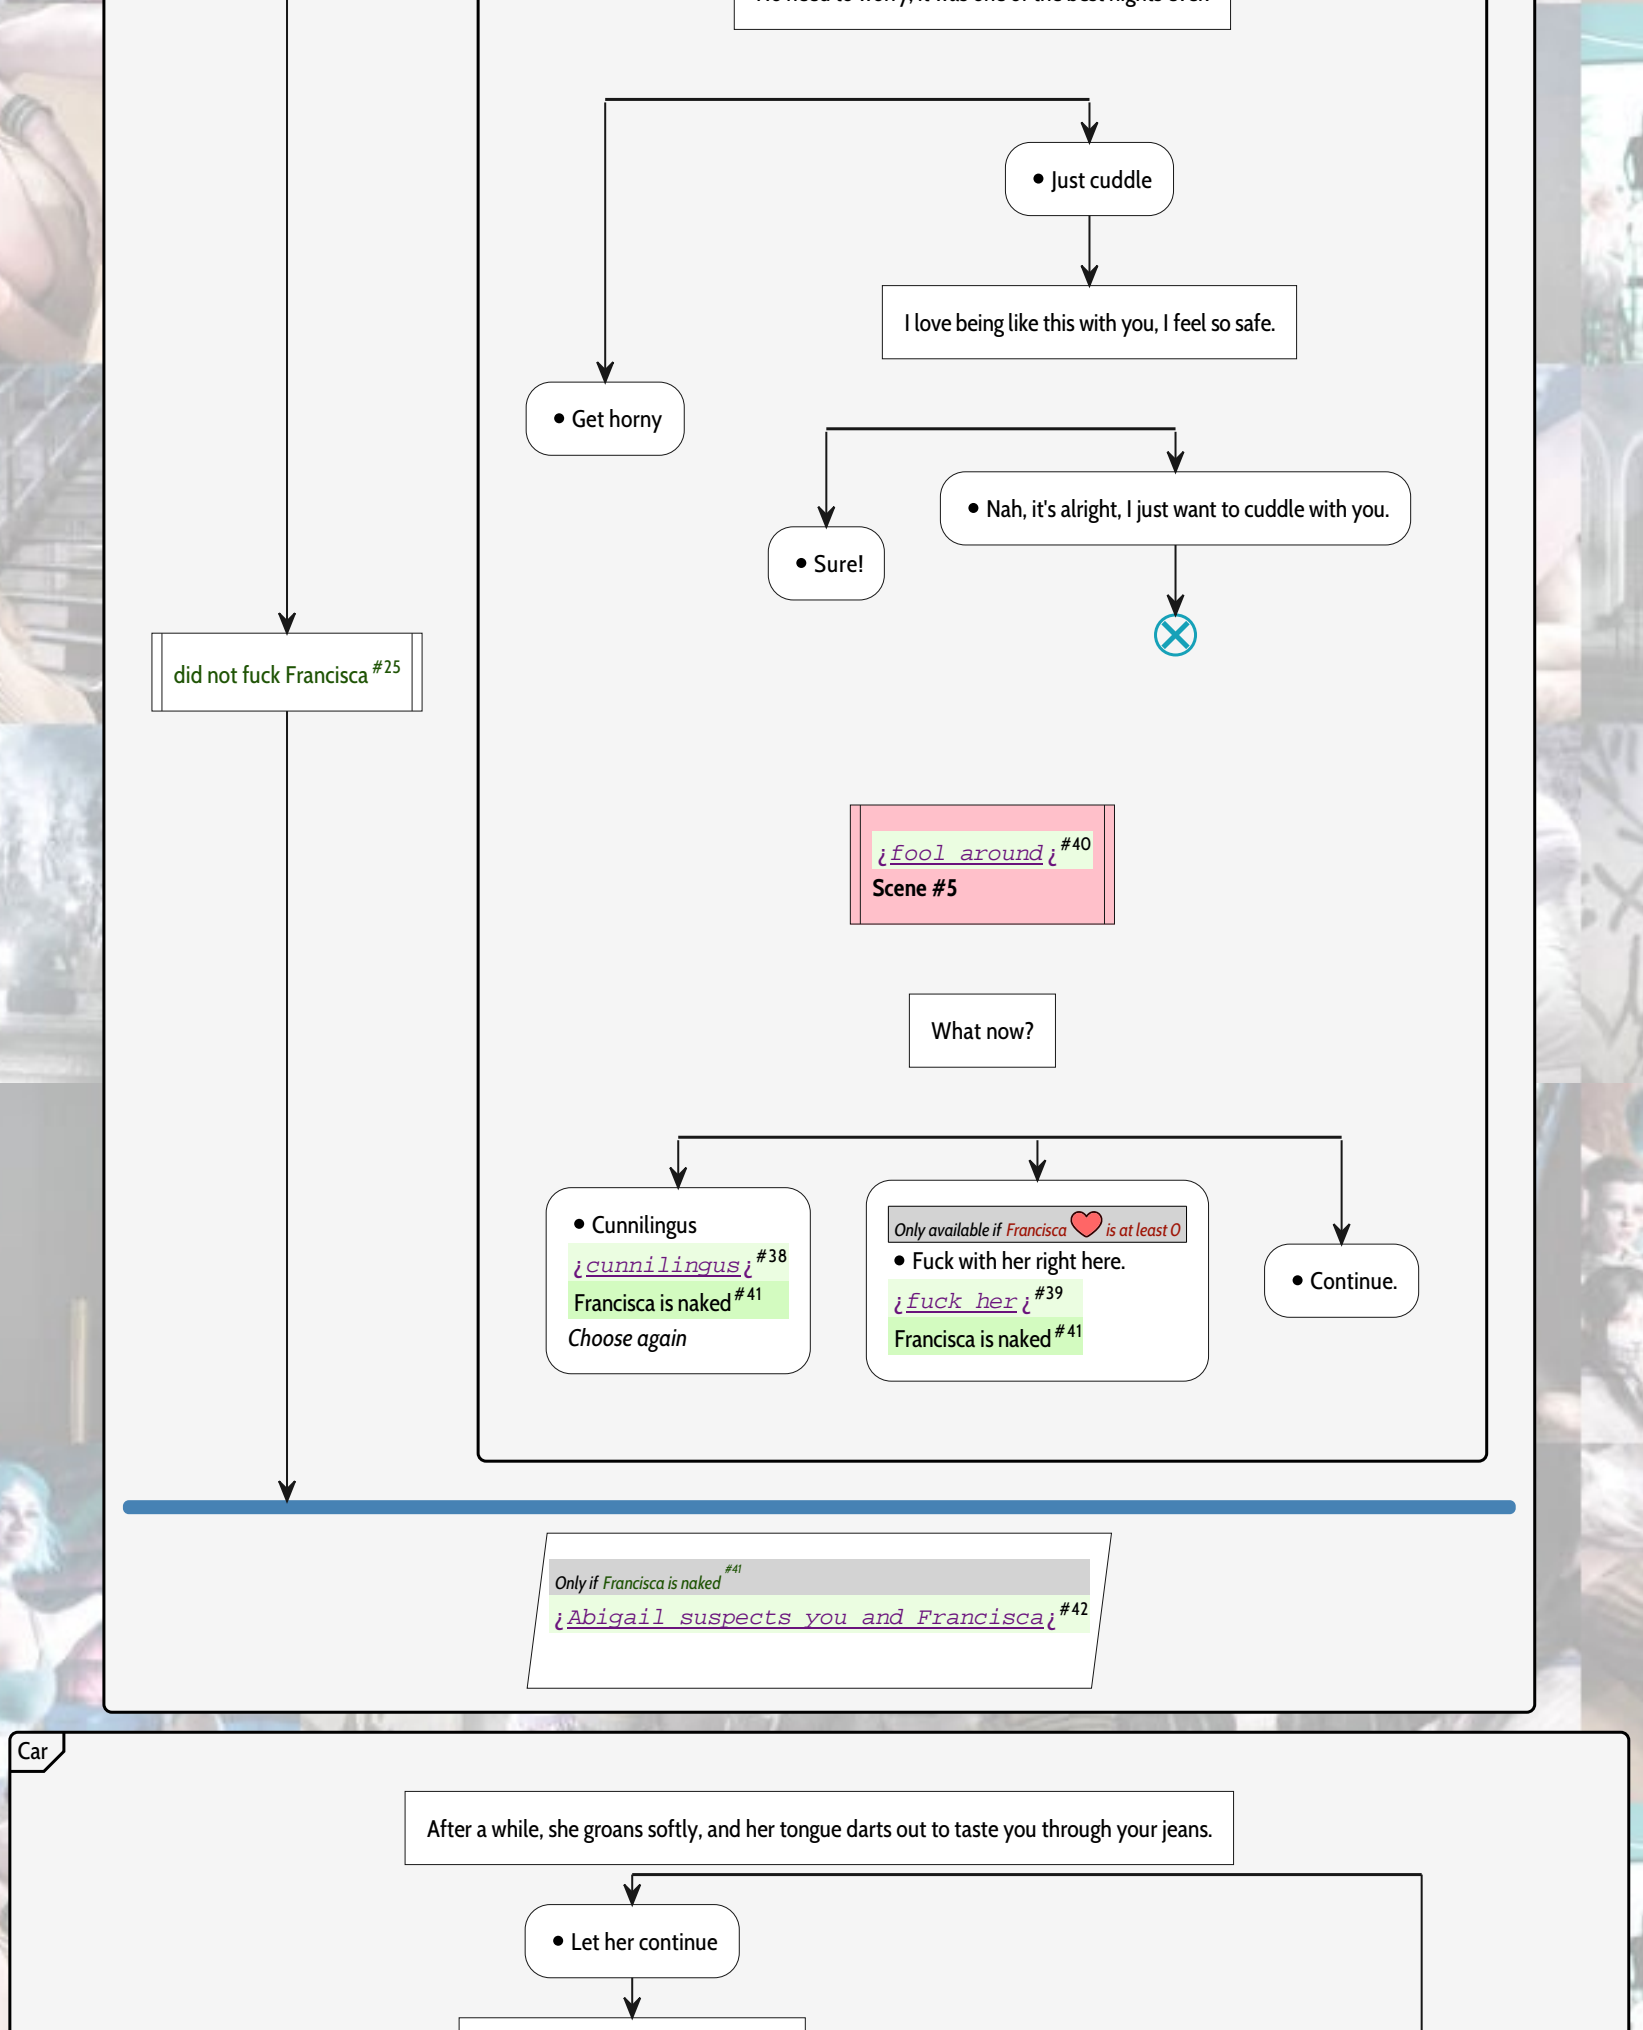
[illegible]

• Just cuddle

I love being like this with you, I feel so safe.

• Get horny

• Sure!

• Nah, it's alright, I just want to cuddle with you.

did not fuck Francisca $^{\#25}$

¿fool around¿ $^{\#40}$
Scene #5

What now?

• Cunnilingus
¿cunnilingus¿ $^{\#38}$
Francisca is naked $^{\#41}$
Choose again

Only available if Francisca ♥ is at least 0
• Fuck with her right here.
¿fuck her¿ $^{\#39}$
Francisca is naked $^{\#41}$

• Continue.

Only if Francisca is naked $^{\#41}$
¿Abigail suspects you and Francisca¿ $^{\#42}$

Car

After a while, she groans softly, and her tongue darts out to taste you through your jeans.

• Let her continue